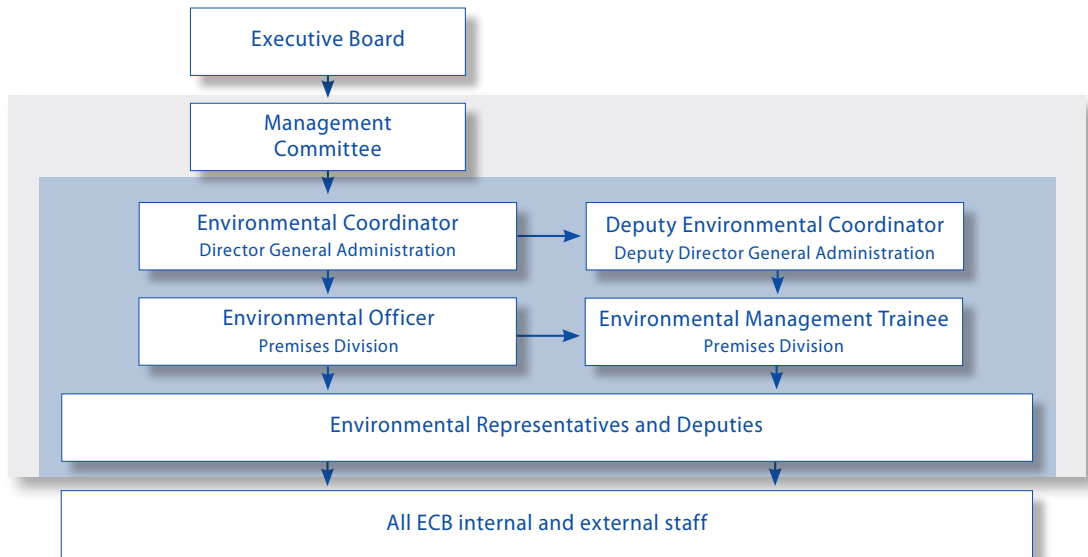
Executive Board

Management Committee

Environmental Coordinator
Director General Administration

Deputy Environmental Coordinator
Deputy Director General Administration

Environmental Officer
Premises Division

Environmental Management Trainee
Premises Division

Environmental Representatives and Deputies

All ECB internal and external staff